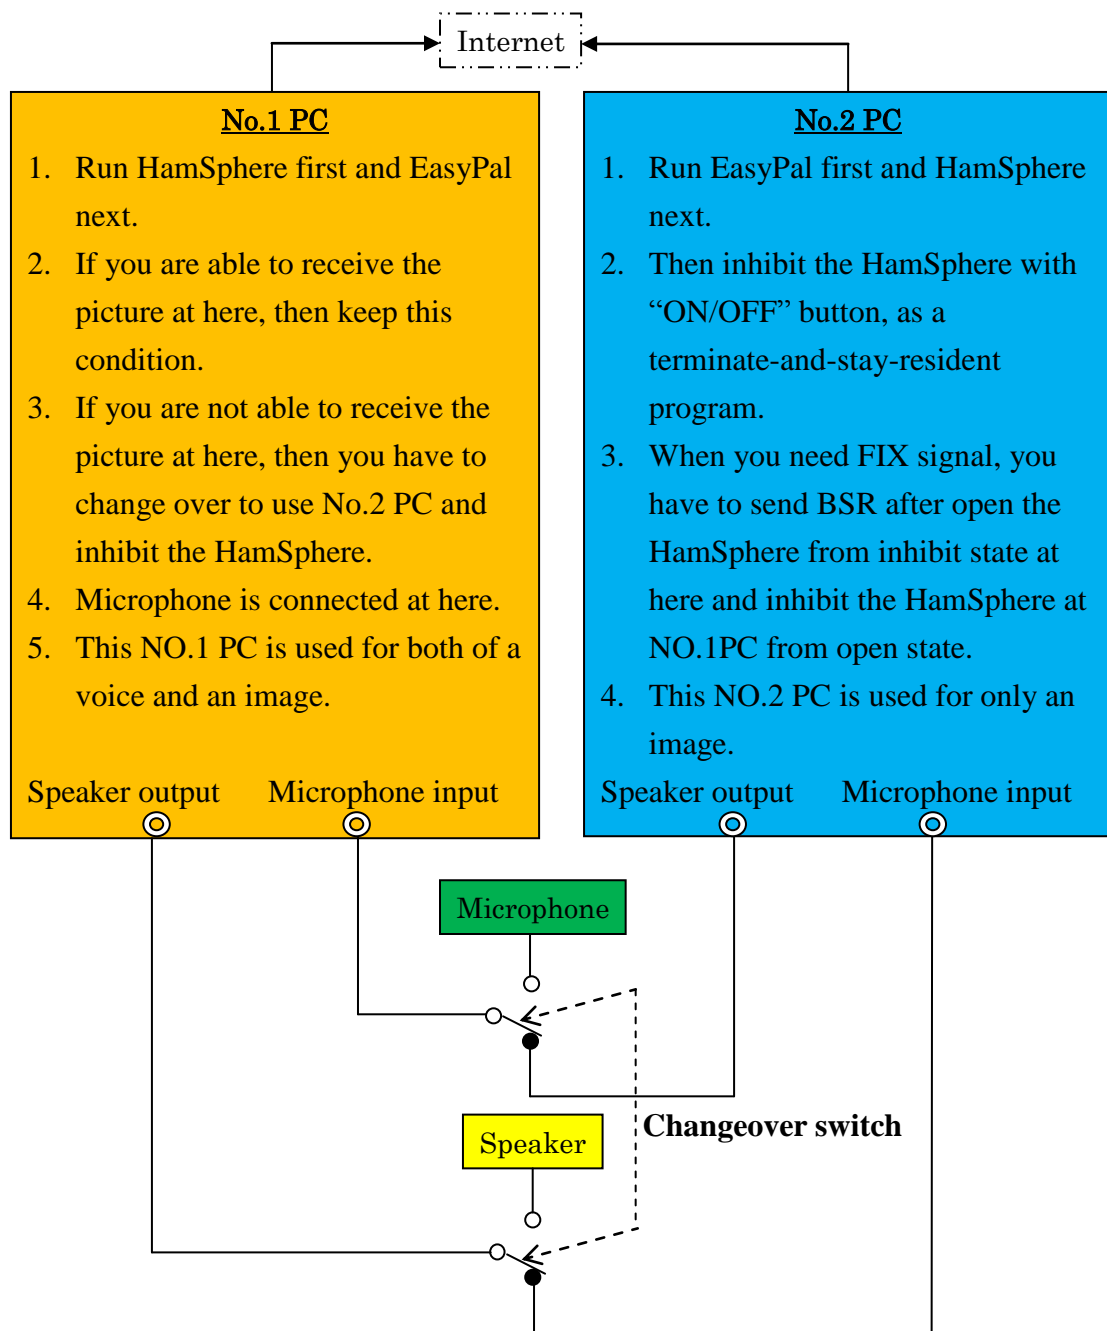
Internet

No.1 PC

1. Run HamSphere first and EasyPal next.
2. If you are able to receive the picture at here, then keep this condition.
3. If you are not able to receive the picture at here, then you have to change over to use No.2 PC and inhibit the HamSphere.
4. Microphone is connected at here.
5. This NO.1 PC is used for both of a voice and an image.

Speaker output Microphone input

No.2 PC

1. Run EasyPal first and HamSphere next.
2. Then inhibit the HamSphere with "ON/OFF" button, as a terminate-and-stay-resident program.
3. When you need FIX signal, you have to send BSR after open the HamSphere from inhibit state at here and inhibit the HamSphere at NO.1PC from open state.
4. This NO.2 PC is used for only an image.

Speaker output Microphone input

Microphone

Changeover switch

Speaker